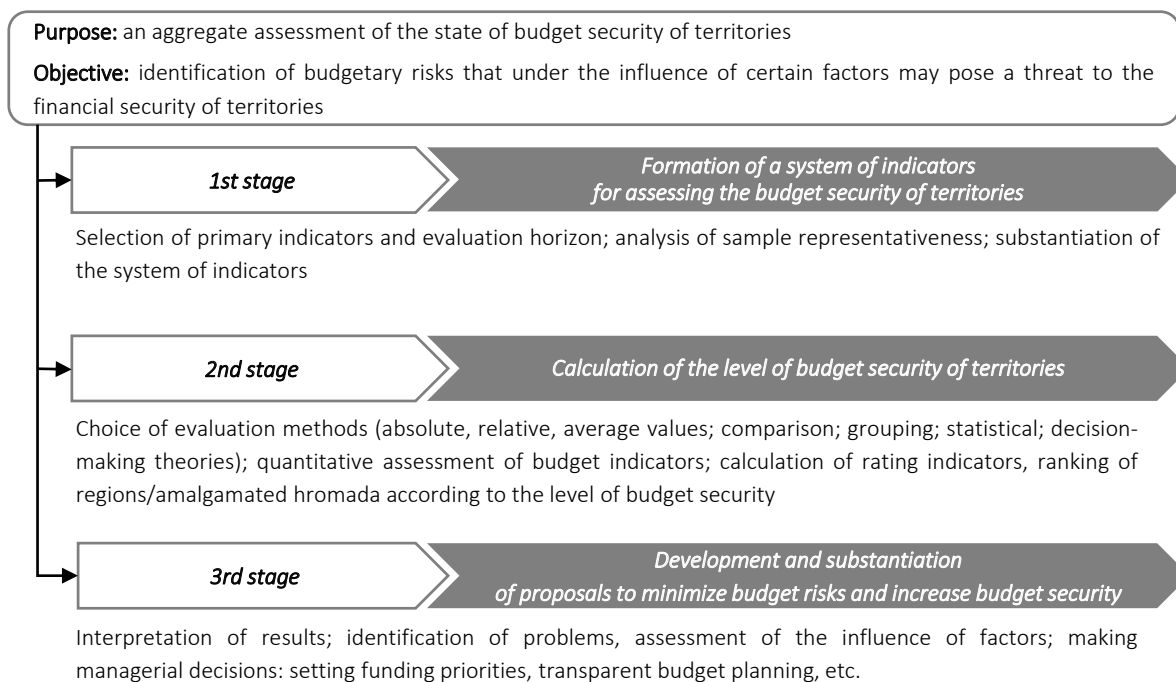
Purpose: an aggregate assessment of the state of budget security of territories

Objective: identification of budgetary risks that under the influence of certain factors may pose a threat to the financial security of territories

1st stage

Formation of a system of indicators for assessing the budget security of territories

Selection of primary indicators and evaluation horizon; analysis of sample representativeness; substantiation of the system of indicators

2nd stage

Calculation of the level of budget security of territories

Choice of evaluation methods (absolute, relative, average values; comparison; grouping; statistical; decision-making theories); quantitative assessment of budget indicators; calculation of rating indicators, ranking of regions/amalgamated hromada according to the level of budget security

3rd stage

Development and substantiation of proposals to minimize budget risks and increase budget security

Interpretation of results; identification of problems, assessment of the influence of factors; making managerial decisions: setting funding priorities, transparent budget planning, etc.